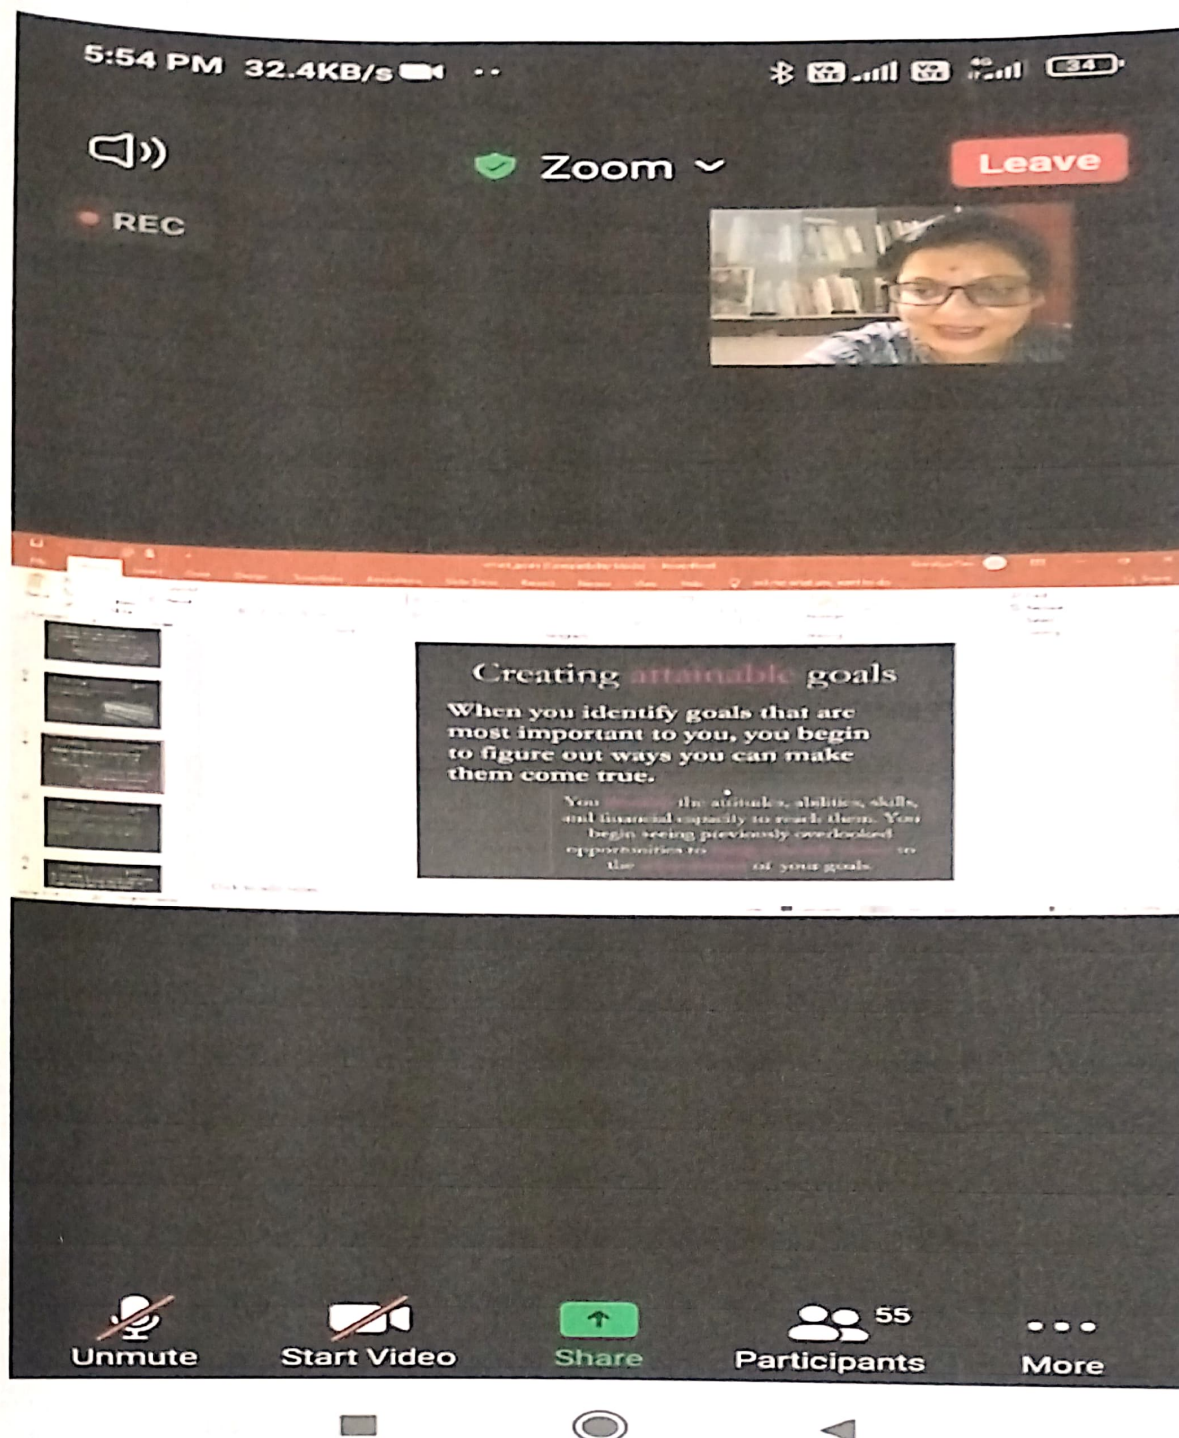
5:54 PM 32.4KB/s

34

Zoom

Leave

REC

Creating attainable goals

When you identify goals that are most important to you, you begin to figure out ways you can make them come true.

You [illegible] the attitudes, abilities, skills, and financial capacity to reach them. You begin seeing previously overlooked opportunities to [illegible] to the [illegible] of your goals.

Unmute

Start Video

Share

55
Participants

More